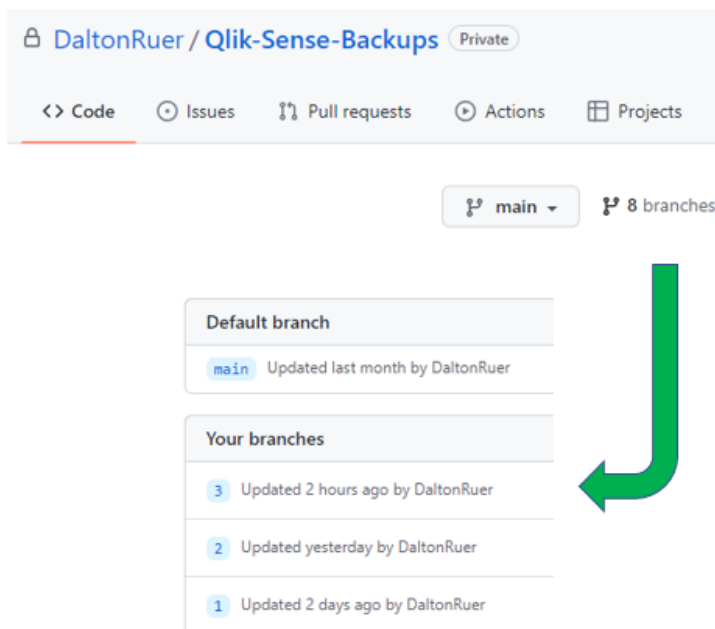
DaltonRuer / Qlik-Sense-Backups Private

<> Code Issues Pull requests Actions Projects

main 8 branches

Default branch

main Updated last month by DaltonRuer

Your branches

3 Updated 2 hours ago by DaltonRuer

2 Updated yesterday by DaltonRuer

1 Updated 2 days ago by DaltonRuer